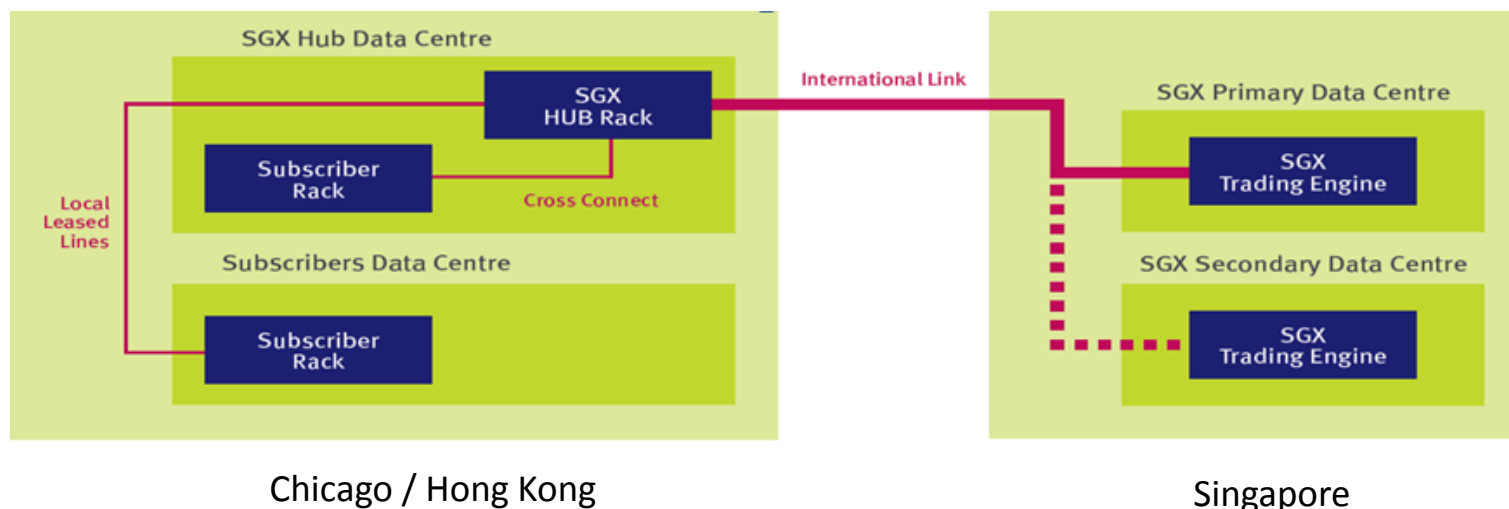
SGX Hub Data Centre

SGX HUB Rack

Subscriber Rack

Cross Connect

Local Leased Lines

Subscribers Data Centre

Subscriber Rack

International Link

SGX Primary Data Centre

SGX Trading Engine

SGX Secondary Data Centre

SGX Trading Engine

Chicago / Hong Kong

Singapore